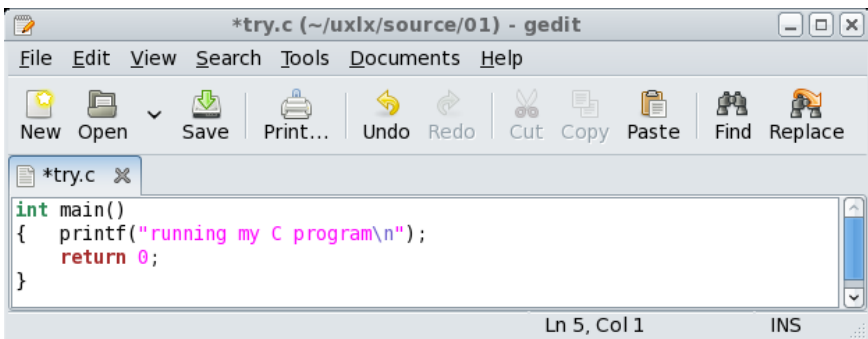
*try.c (~/uxlx/source/01) - gedit

File Edit View Search Tools Documents Help

New Open Save Print... Undo Redo Cut Copy Paste Find Replace

*try.c

int main()
{   printf("running my C program\n");
    return 0;
}

Ln 5, Col 1 INS